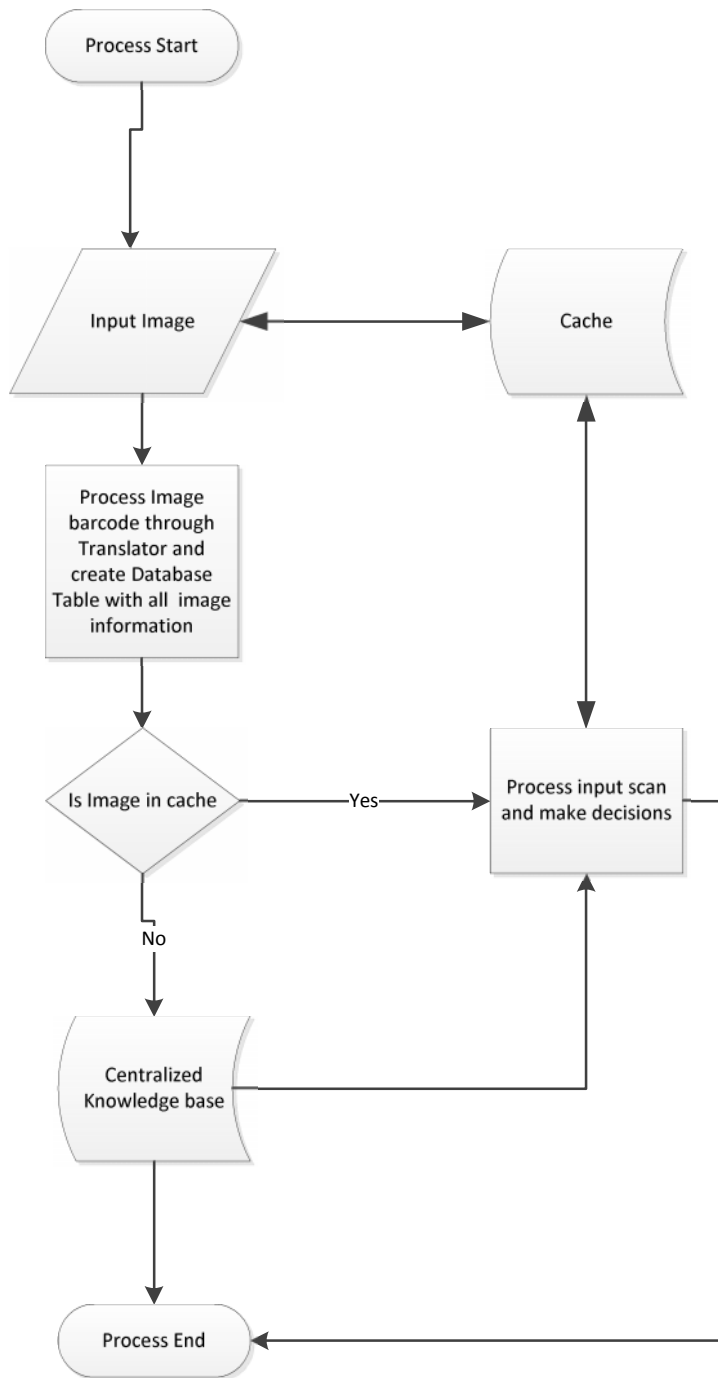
Process Start

Input Image

Cache

Process Image barcode through Translator and create Database Table with all image information

Is Image in cache

Yes

Process input scan and make decisions

No

Centralized Knowledge base

Process End